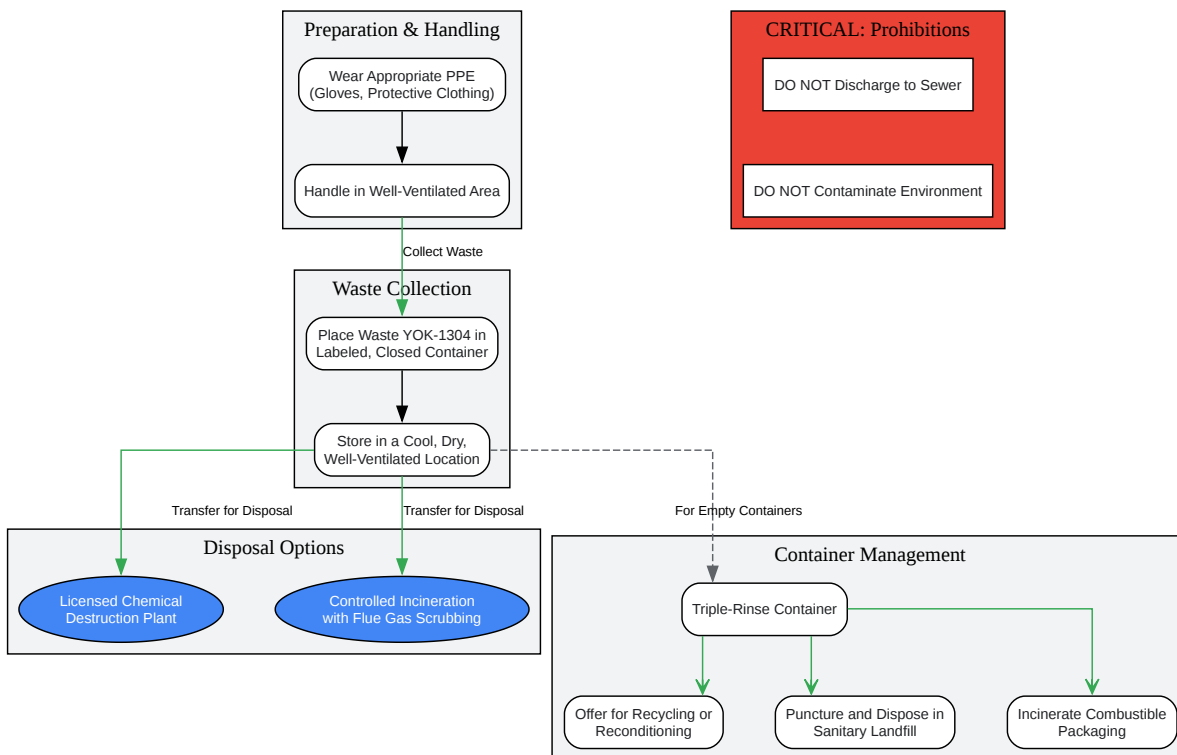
Preparation & Handling

Wear Appropriate PPE (Gloves, Protective Clothing)

Handle in Well-Ventilated Area

CRITICAL: Prohibitions

DO NOT Discharge to Sewer

DO NOT Contaminate Environment

Collect Waste

Waste Collection

Place Waste YOK-1304 in Labeled, Closed Container

Store in a Cool, Dry, Well-Ventilated Location

Transfer for Disposal

Transfer for Disposal

For Empty Containers

Disposal Options

Licensed Chemical Destruction Plant

Controlled Incineration with Flue Gas Scrubbing

Container Management

Triple-Rinse Container

Offer for Recycling or Reconditioning

Puncture and Dispose in Sanitary Landfill

Incinerate Combustible Packaging